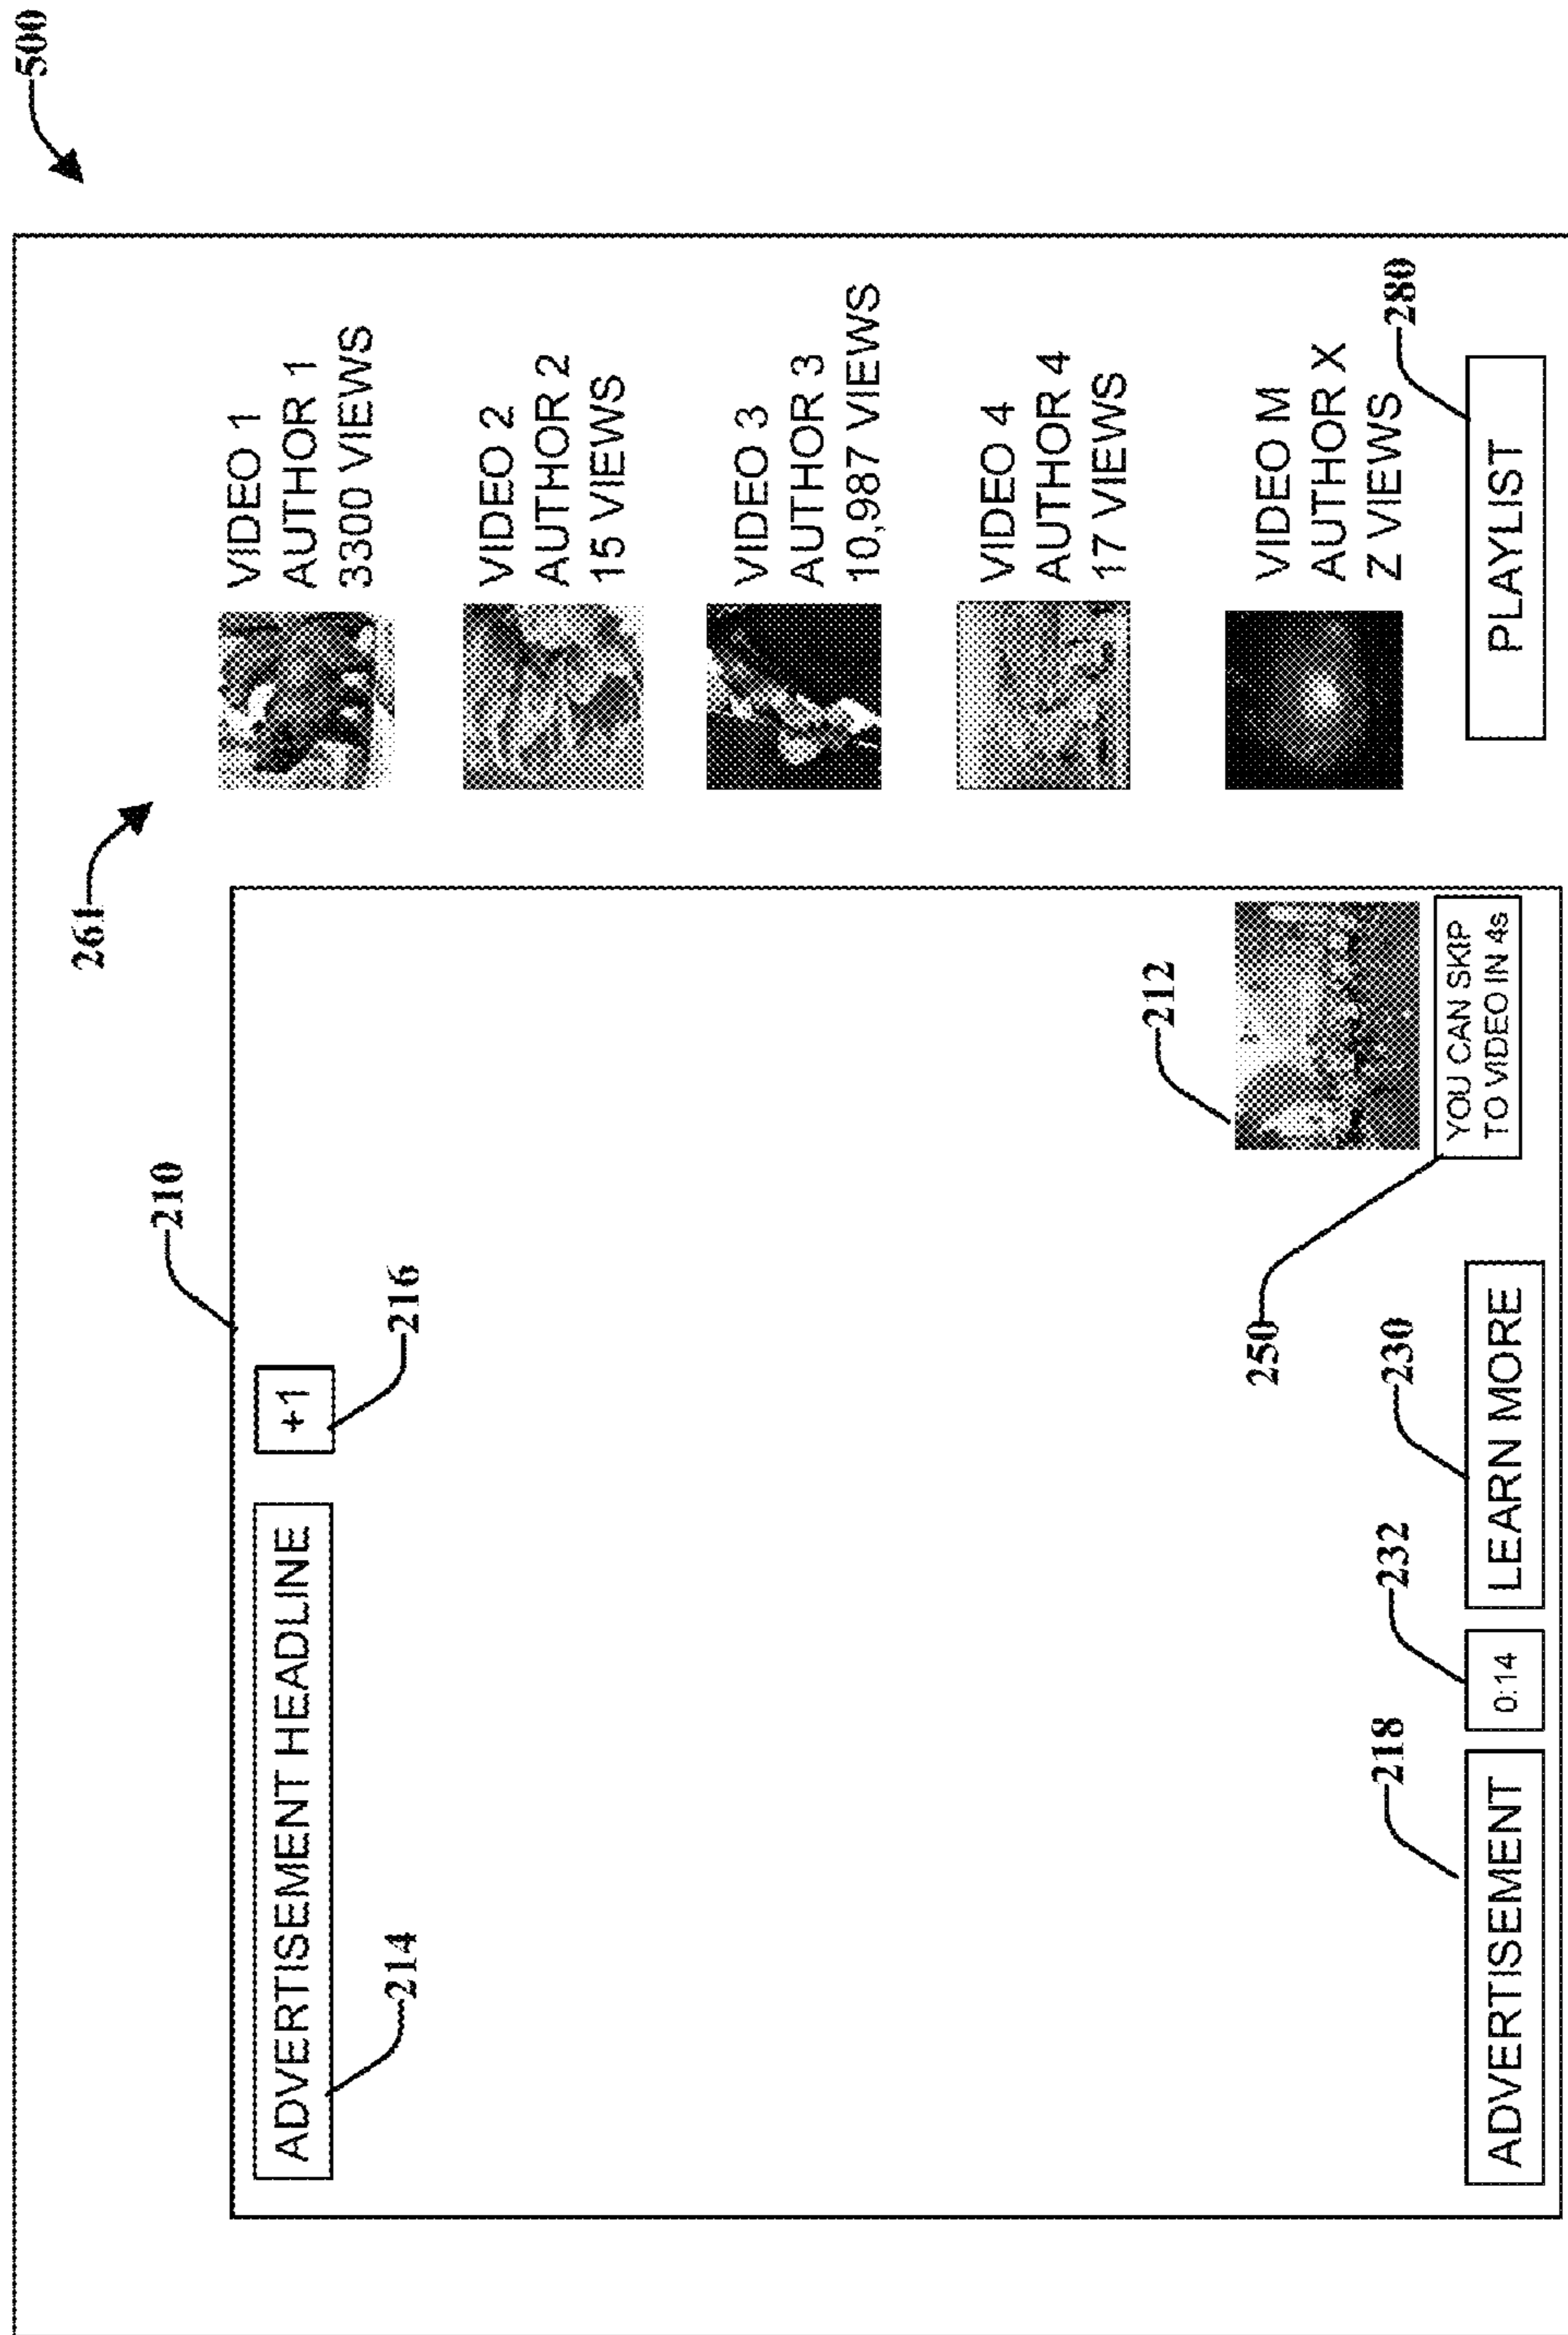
500

261

VIDEO 1
AUTHOR 1
3300 VIEWS

VIDEO 2
AUTHOR 2
15 VIEWS

VIDEO 3
AUTHOR 3
10,987 VIEWS

VIDEO 4
AUTHOR 4
17 VIEWS

VIDEO M
AUTHOR X
Z VIEWS

PLAYLIST

280

210

ADVERTISEMENT HEADLINE

214

+1

216

212

YOU CAN SKIP TO VIDEO IN 4s

250

ADVERTISEMENT

218

0:14

232

LEARN MORE

230